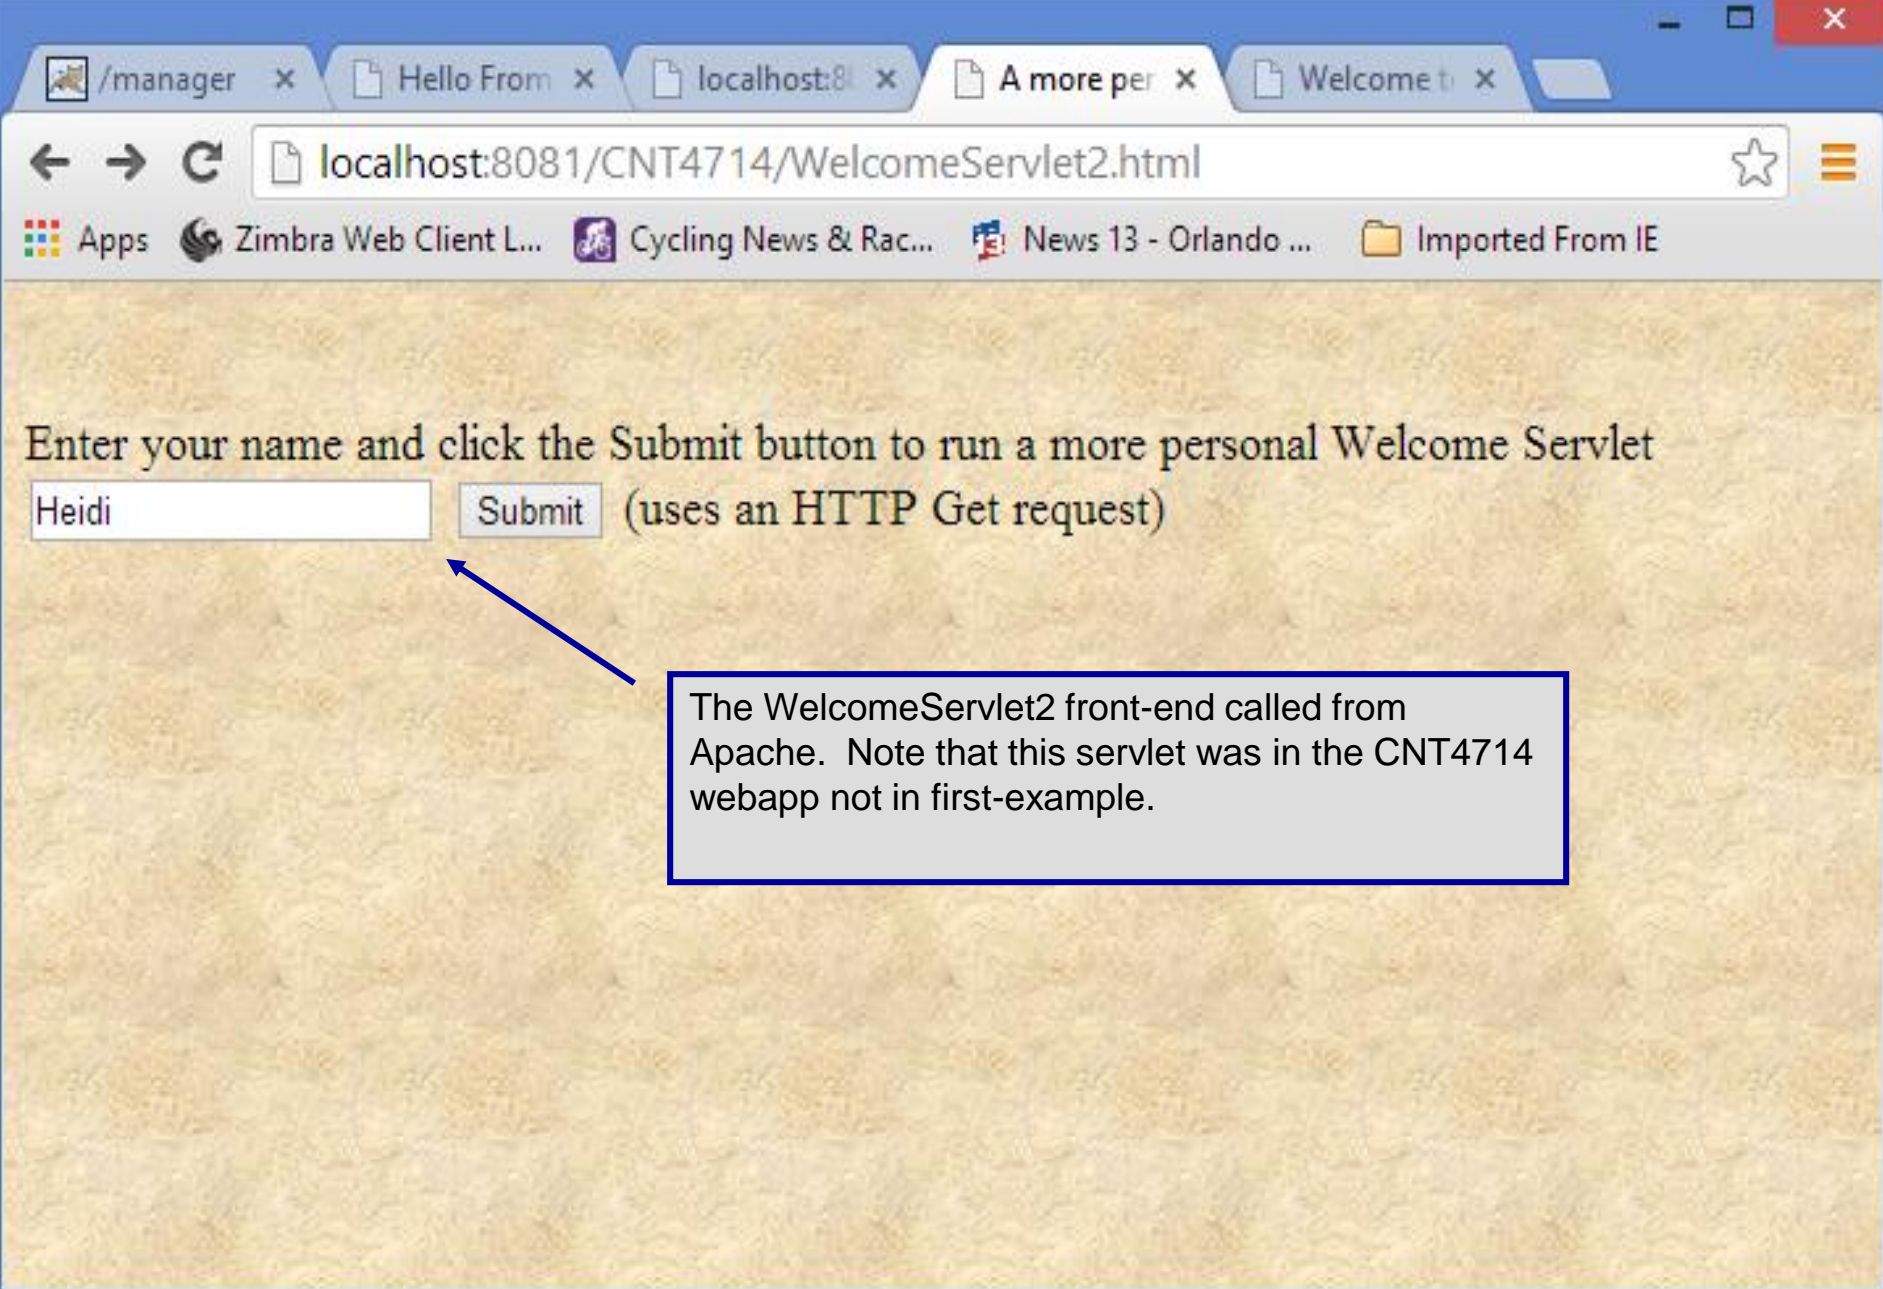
/manager × Hello From × localhost:8 × A more per × Welcome t ×

localhost:8081/CNT4714/WelcomeServlet2.html

Apps Zimbra Web Client L... Cycling News & Rac... News 13 - Orlando ... Imported From IE

Enter your name and click the Submit button to run a more personal Welcome Servlet

Heidi Submit (uses an HTTP Get request)

The WelcomeServlet2 front-end called from Apache. Note that this servlet was in the CNT4714 webapp not in first-example.